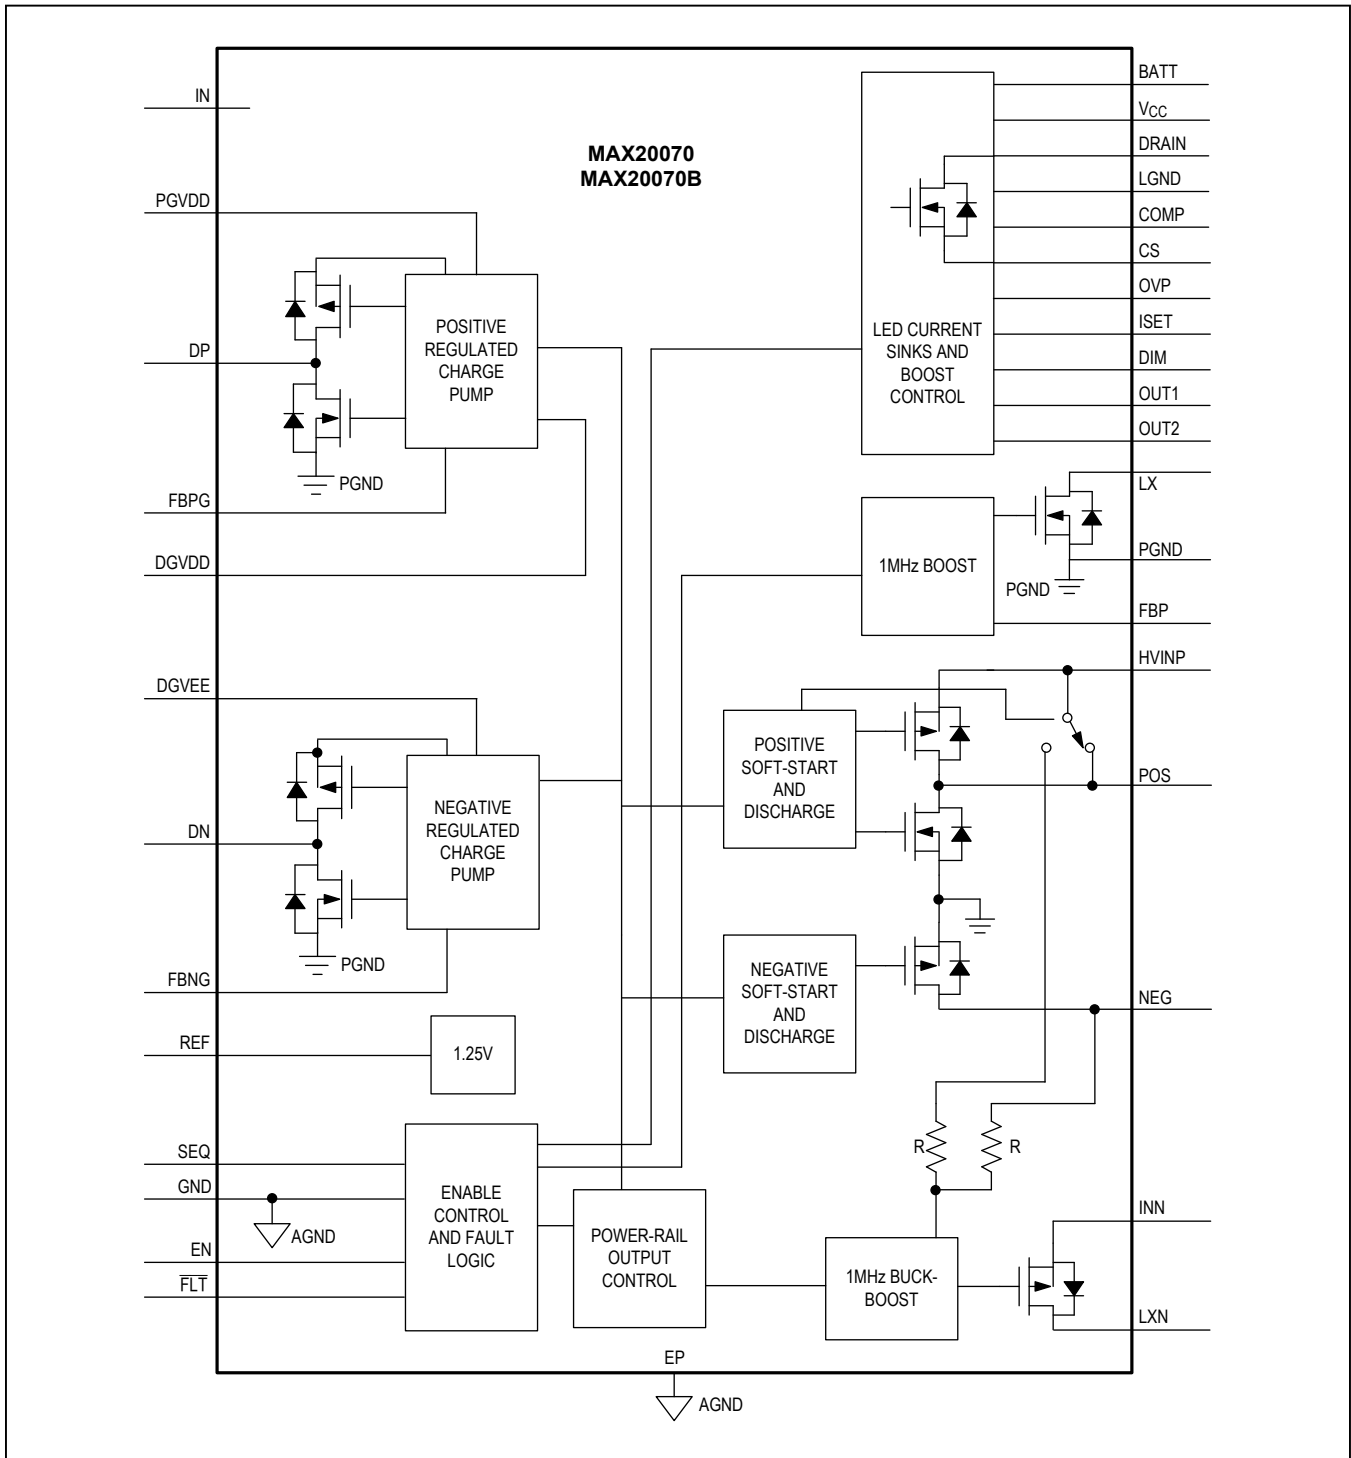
MAX20070
MAX20070B

IN

PGVDD

POSITIVE REGULATED CHARGE PUMP

DP

PGND

FBPG

DGVDD

DGVEE

NEGATIVE REGULATED CHARGE PUMP

DN

PGND

FBNG

REF

1.25V

SEQ

GND

AGND

EN

$\overline{FLT}$

ENABLE CONTROL AND FAULT LOGIC

POWER-RAIL OUTPUT CONTROL

EP

AGND

BATT

$V_{CC}$

DRAIN

LGND

COMP

CS

OVP

LED CURRENT SINKS AND BOOST CONTROL

ISET

DIM

OUT1

OUT2

LX

1MHz BOOST

PGND

PGND

FBP

HVINP

POSITIVE SOFT-START AND DISCHARGE

POS

NEGATIVE SOFT-START AND DISCHARGE

NEG

R

R

1MHz BUCK-BOOST

INN

LXN